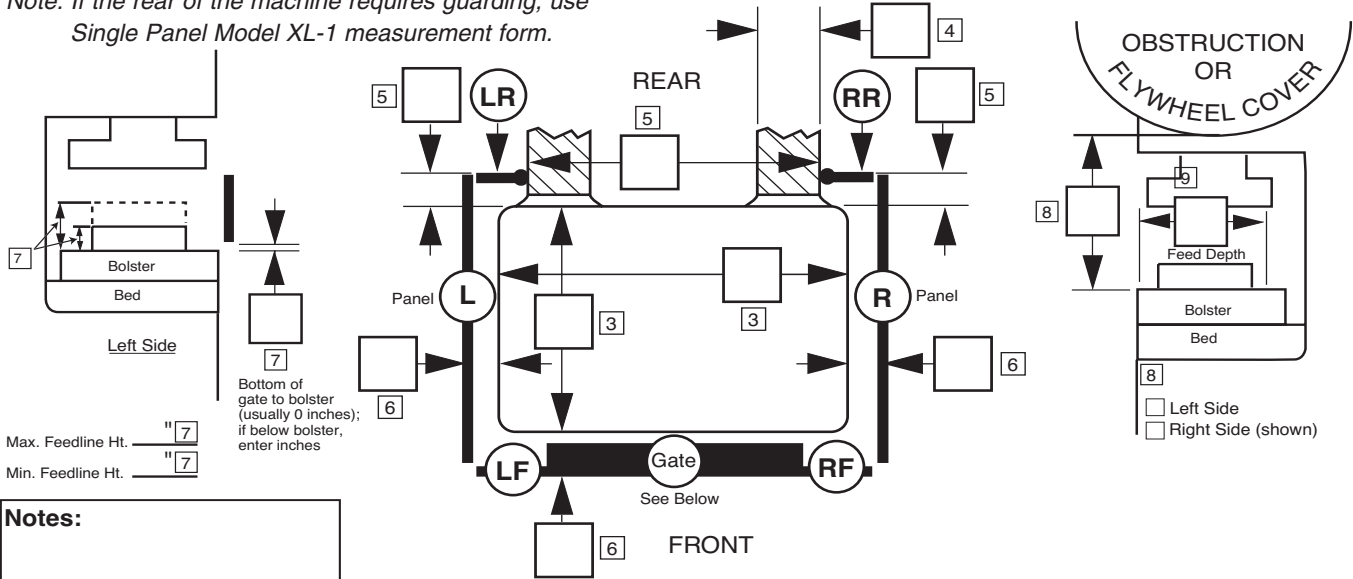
Note: If the rear of the machine requires guarding, use Single Panel Model XL-1 measurement form.

4

OBSTRUCTION OR FLYWHEEL COVER

5

LR

REAR

RR

5

5

7

Bolster

Bed

Left Side

7

Bottom of gate to bolster (usually 0 inches); if below bolster, enter inches

Max. Feedline Ht. " 7

Min. Feedline Ht. " 7

Notes:

Panel

L

3

3

R

Panel

6

6

LF

Gate

See Below

RF

6

FRONT

8

9

Feed Depth

Bolster

Bed

8

Left Side

Right Side (shown)